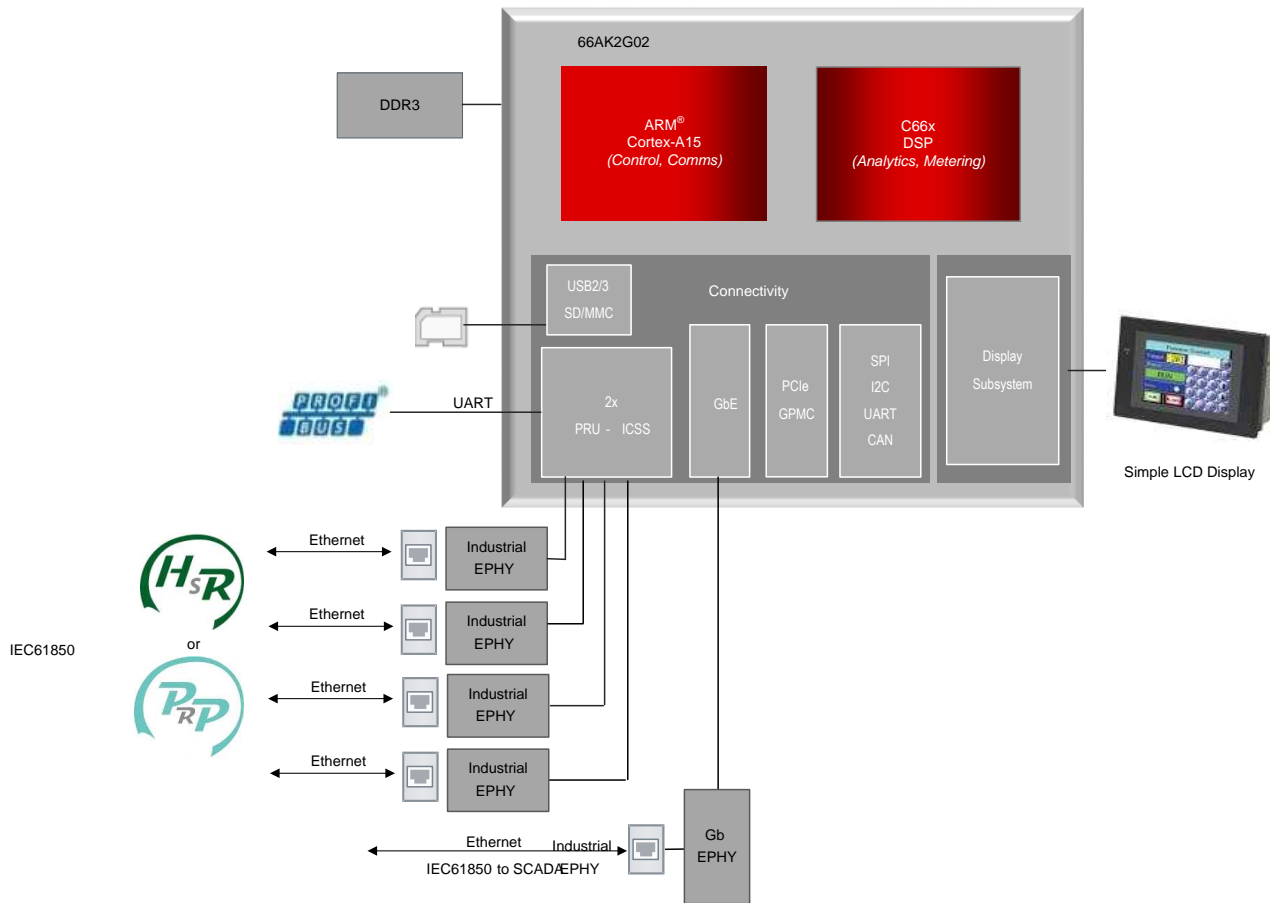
66AK2G02

DDR3

ARM®
Cortex-A15
(Control, Comms)

C66x
DSP
(Analytics, Metering)

USB2/3
SD/MMC

Connectivity

Display
Subsystem

2x
PRU - ICSS

GbE

PCIe
GPMC

SPI
I2C
UART
CAN

PROFI BUS

UART

Simple LCD Display

Ethernet

Industrial
EPHY

Ethernet

Industrial
EPHY

IEC61850

or

HSR

PRP

Ethernet

Industrial
EPHY

Ethernet

Industrial
EPHY

Ethernet

Industrial

IEC61850 to SCADÆPHY

Gb
EPHY